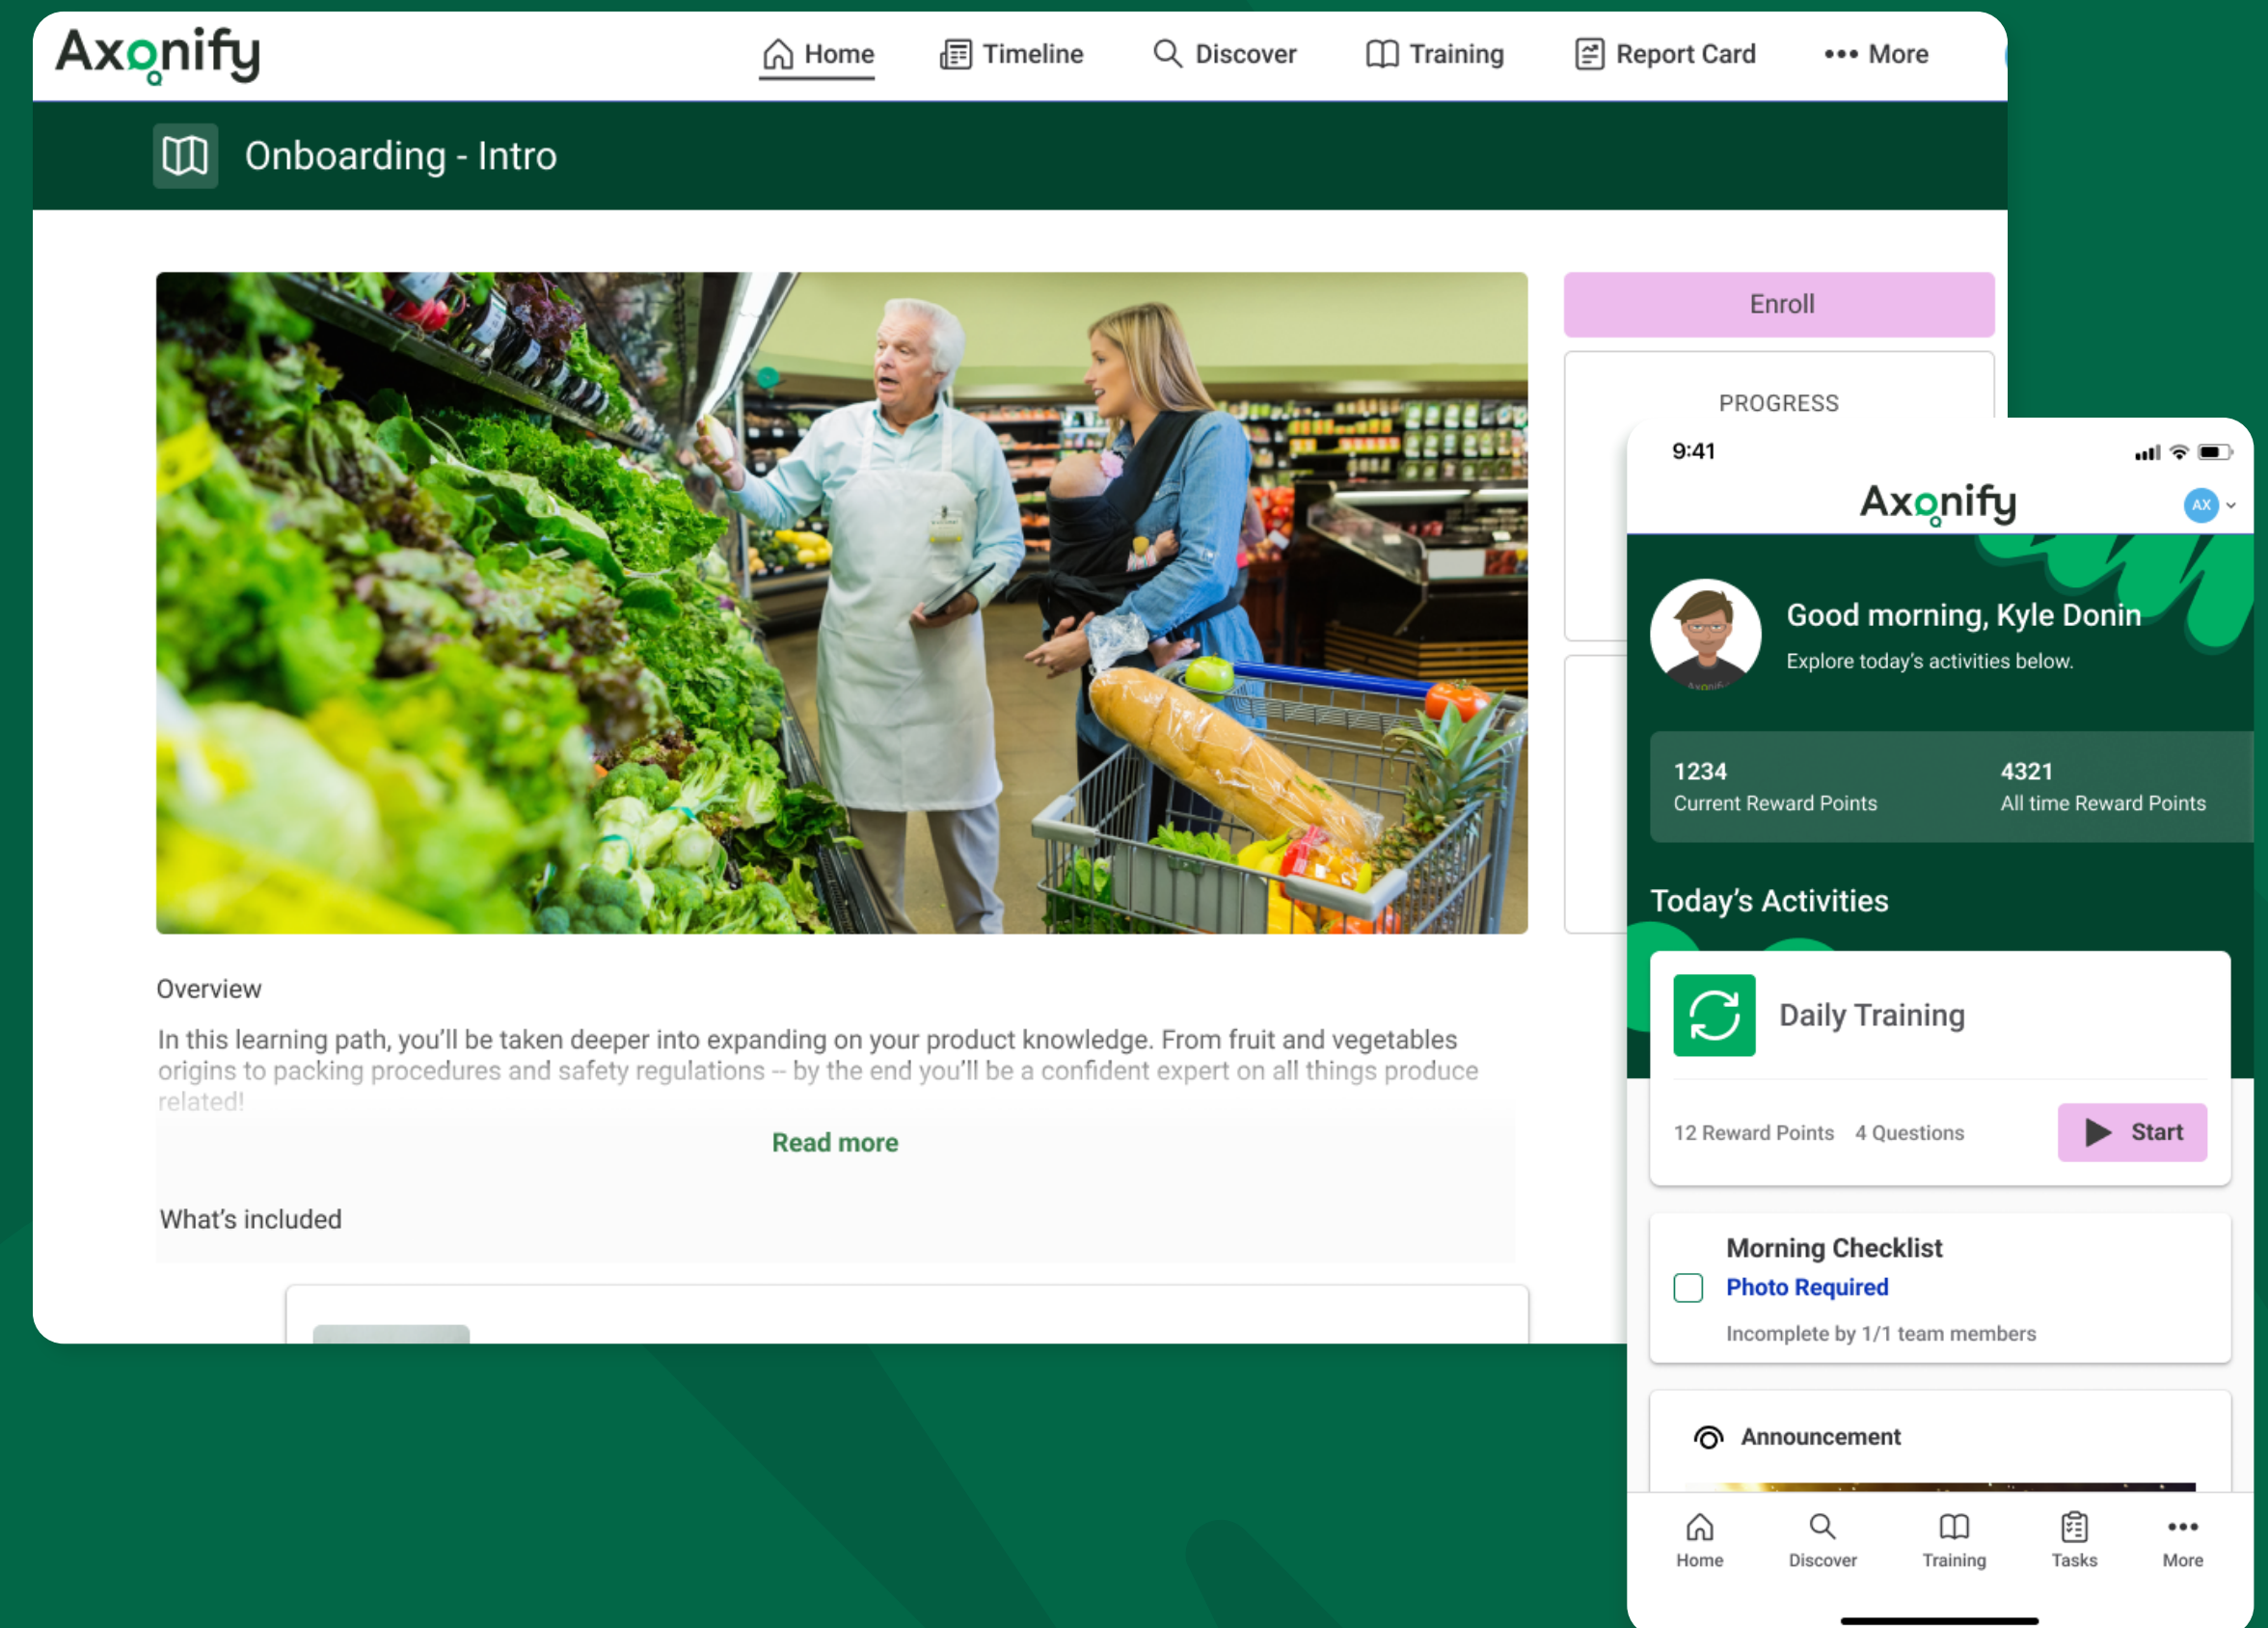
Axonify

Home Timeline Discover Training Report Card More

Onboarding - Intro

Enroll

PROGRESS

Overview

In this learning path, you'll be taken deeper into expanding on your product knowledge. From fruit and vegetables origins to packing procedures and safety regulations -- by the end you'll be a confident expert on all things produce related!

Read more

What's included

9:41

Axonify

AX

Good morning, Kyle Donin

Explore today's activities below.

1234
Current Reward Points

4321
All time Reward Points

Today's Activities

Daily Training

12 Reward Points 4 Questions

Start

Morning Checklist

Photo Required

Incomplete by 1/1 team members

Announcement

Home Discover Training Tasks More